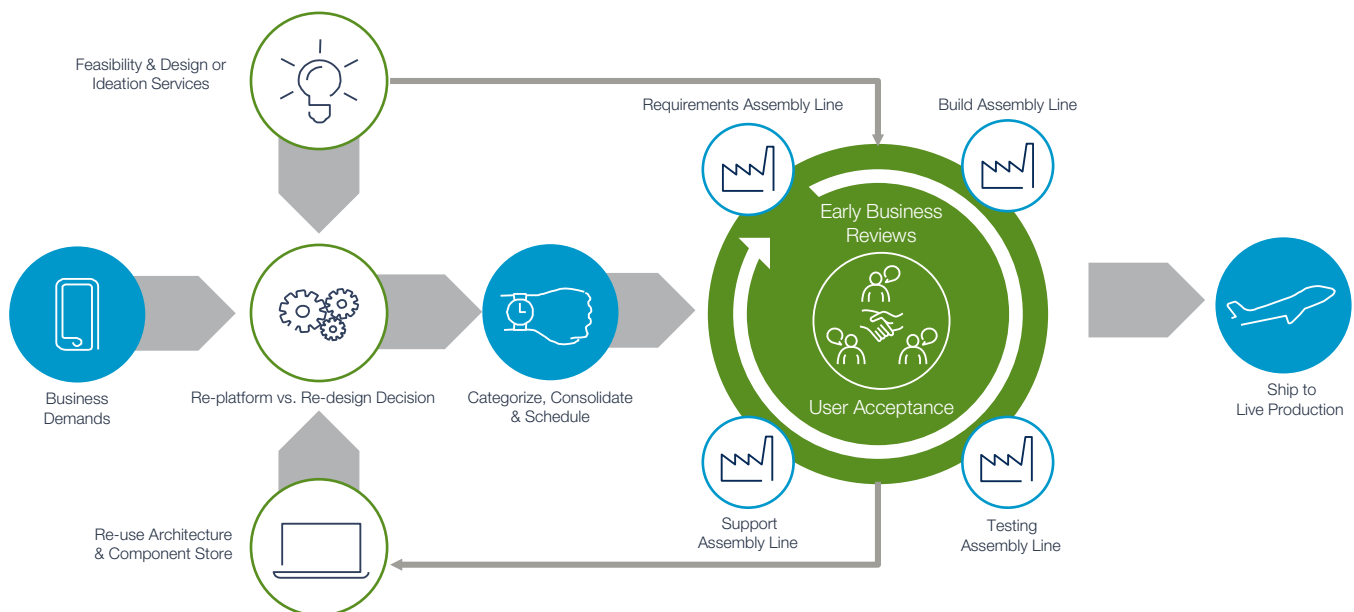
Feasibility & Design or Ideation Services

Requirements Assembly Line

Build Assembly Line

Early Business Reviews

User Acceptance

Business Demands

Re-platform vs. Re-design Decision

Categorize, Consolidate & Schedule

Ship to Live Production

Support Assembly Line

Testing Assembly Line

Re-use Architecture & Component Store